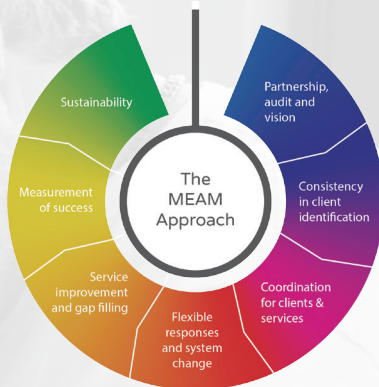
The MEAM Approach

Partnership, audit and vision

Consistency in client identification

Coordination for clients & services

Flexible responses and system change

Service improvement and gap filling

Measurement of success

Sustainability